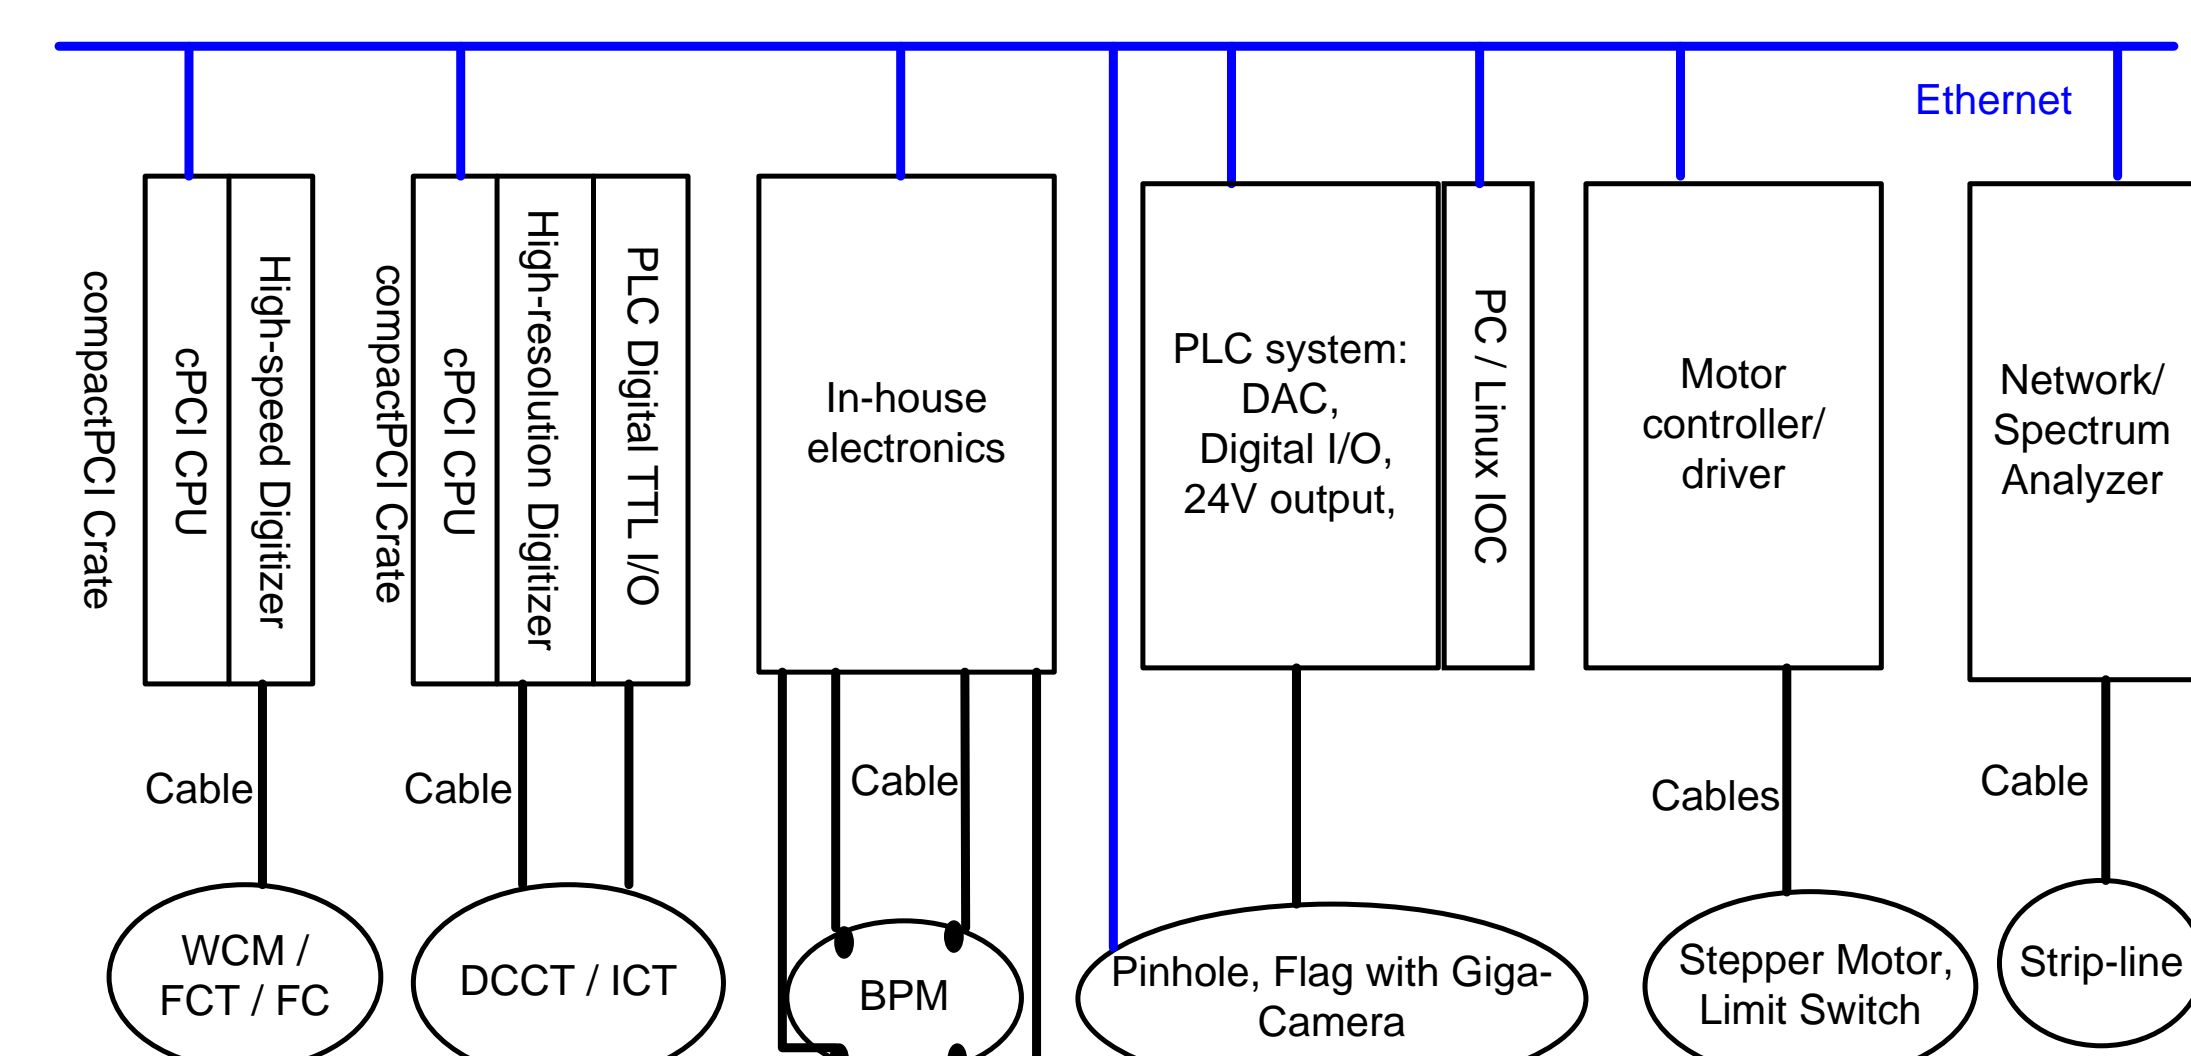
Ethernet

compactPCI Crate

cPCI CPU

High-speed Digitizer

compactPCI Crate

cPCI CPU

High-resolution Digitizer

PLC Digital TTL I/O

In-house electronics

PLC system: DAC, Digital I/O, 24V output,

PC / Linux IOC

Motor controller/ driver

Network/ Spectrum Analyzer

Cable

Cable

Cable

Cables

Cable

WCM / FCT / FC

DCCT / ICT

BPM

Pinhole, Flag with Giga-Camera

Stepper Motor, Limit Switch

Strip-line